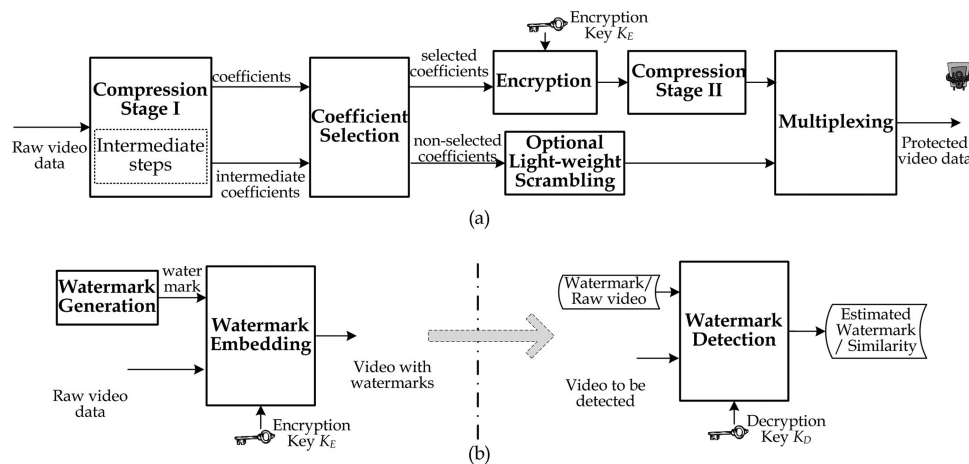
Encryption Key $K_E$

Raw video data

Compression Stage I

Intermediate steps

coefficients

intermediate coefficients

Coefficient Selection

selected coefficients

non-selected coefficients

Encryption

Compression Stage II

Optional Light-weight Scrambling

Multiplexing

Protected video data

(a)

Watermark Generation

water mark

Watermark Embedding

Raw video data

Video with watermarks

Encryption Key $K_E$

Watermark / Raw video

Watermark Detection

Video to be detected

Estimated Watermark / Similarity

Decryption Key $K_D$

(b)